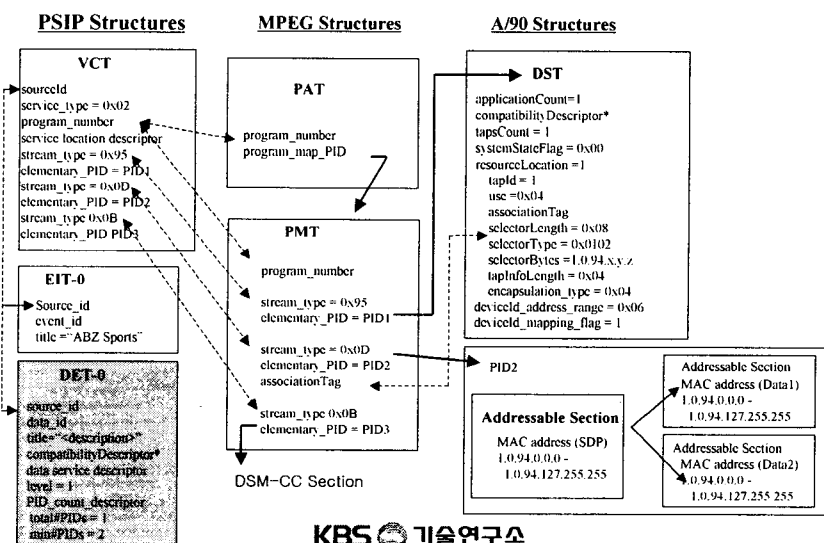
PSIP Structures

MPEG Structures

A/90 Structures

VCT

sourceId
service_type = 0x02
program_number
service location descriptor
stream_type = 0x95
elementary_PID = PID1
stream_type = 0x0D
elementary_PID = PID2
stream_type 0x0B
elementary_PID PID3

EIT-0

Source_id
event_id
title ="ABZ Sports"

DET-0

source_id
data_id
title="<description>"
compatibilityDescriptor*
data service descriptor
level = 1
PID_count_descriptor
total#PIDs = 1
min#PIDs = 2

PAT

program_number
program_map_PID

PMT

program_number

stream_type = 0x95
elementary_PID = PID1

stream_type = 0x0D
elementary_PID = PID2
associationTag

stream_type 0x0B
elementary_PID = PID3

DSM-CC Section

DST

applicationCount=1
compatibilityDescriptor*
tapsCount = 1
systemStateFlag = 0x00
resourceLocation =1
tapId = 1
use =0x04
associationTag
selectorLength = 0x08
selectorType = 0x0102
selectorBytes = 1.0.94.x.y.z
tapInfoLength = 0x04
encapsulation_type = 0x04
deviceId_address_range = 0x06
deviceId_mapping_flag = 1

PID2

Addressable Section
MAC address (SDP)
1.0.94.0.0.0 -
1.0.94.127.255.255

Addressable Section
MAC address (Data1)
1.0.94.0.0.0 -
1.0.94.127.255.255

Addressable Section
MAC address (Data2)
1.0.94.0.0.0 -
1.0.94.127.255.255

KBS 기술연구소